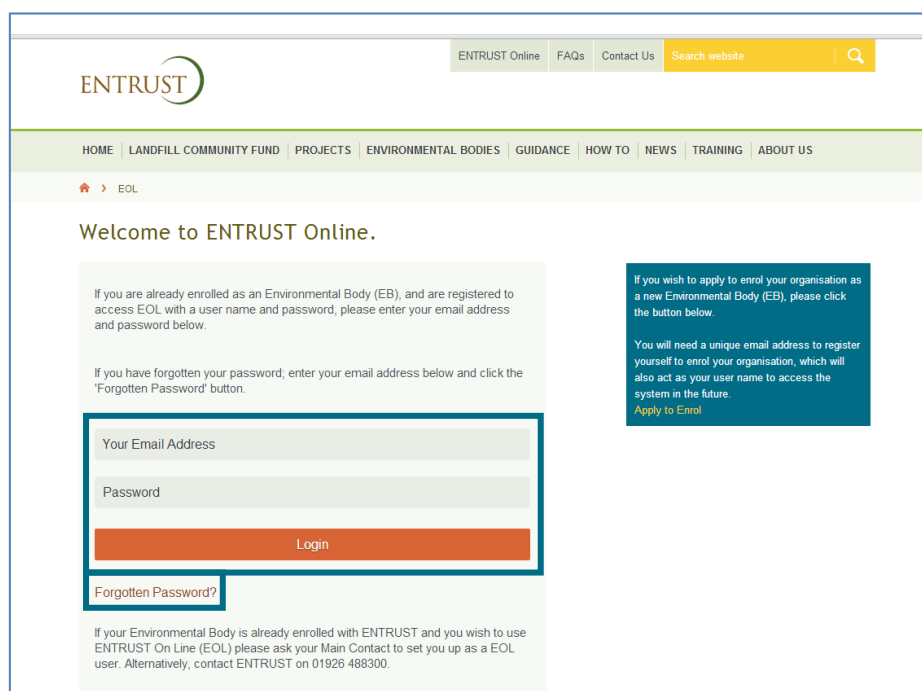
ENTRUST

ENTRUST Online | FAQs | Contact Us | Search website

HOME | LANDFILL COMMUNITY FUND | PROJECTS | ENVIRONMENTAL BODIES | GUIDANCE | HOW TO | NEWS | TRAINING | ABOUT US

› EOL

Welcome to ENTRUST Online.

If you are already enrolled as an Environmental Body (EB), and are registered to access EOL with a user name and password, please enter your email address and password below.

If you have forgotten your password; enter your email address below and click the 'Forgotten Password' button.

Your Email Address

Password

Login

Forgotten Password?

If your Environmental Body is already enrolled with ENTRUST and you wish to use ENTRUST On Line (EOL) please ask your Main Contact to set you up as a EOL user. Alternatively, contact ENTRUST on 01926 488300.

If you wish to apply to enrol your organisation as a new Environmental Body (EB), please click the button below.

You will need a unique email address to register yourself to enrol your organisation, which will also act as your user name to access the system in the future.

Apply to Enrol